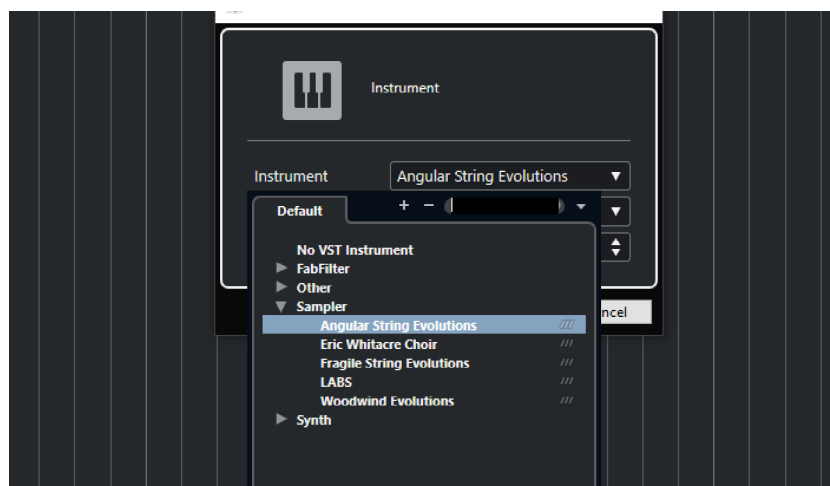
Instrument

Instrument Angular String Evolutions

Default

+ −

No VST Instrument
FabFilter
Other
Sampler
Angular String Evolutions
Eric Whitacre Choir
Fragile String Evolutions
LABS
Woodwind Evolutions
Synth

ncel